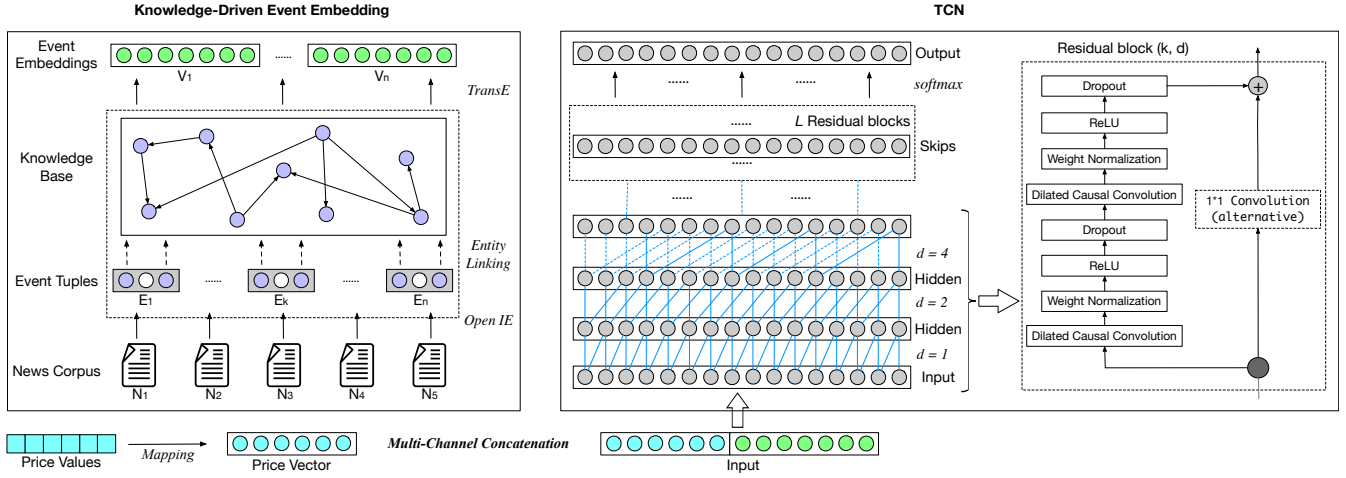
Knowledge-Driven Event Embedding

Event Embeddings
$V_1$
......
$V_n$
TransE

Knowledge Base

Entity Linking

Event Tuples
$E_1$
......
$E_k$
......
$E_n$
Open IE

News Corpus
$N_1$
$N_2$
$N_3$
$N_4$
$N_5$

TCN

Output
......
......
softmax
......
L Residual blocks
Skips
......
......
......
d = 4
Hidden
d = 2
Hidden
d = 1
Input

Residual block (k, d)
Dropout
ReLU
Weight Normalization
Dilated Causal Convolution
1*1 Convolution (alternative)
Dropout
ReLU
Weight Normalization
Dilated Causal Convolution

Price Values
Mapping
Price Vector
Multi-Channel Concatenation
Input